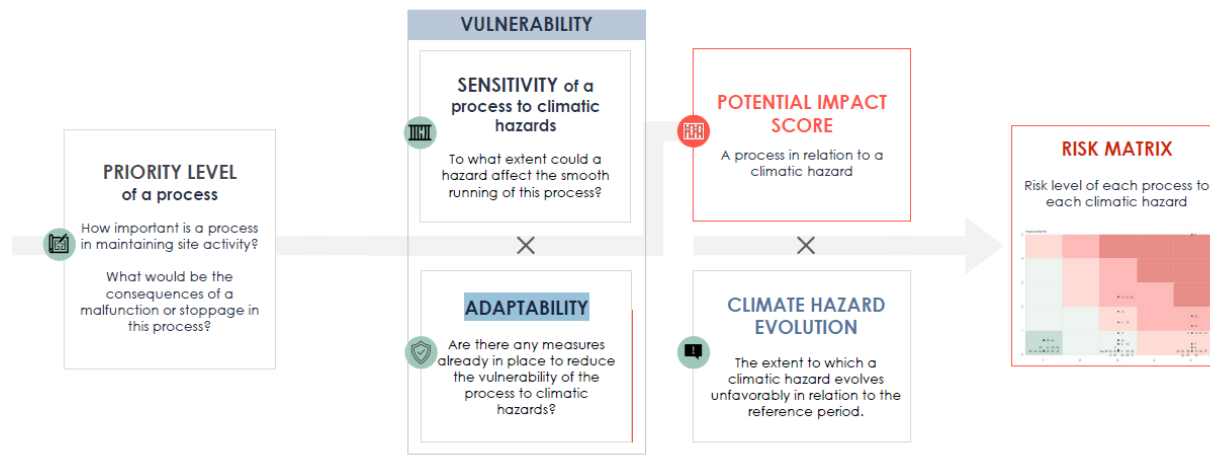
PRIORITY LEVEL
of a process

How important is a process in maintaining site activity?

What would be the consequences of a malfunction or stoppage in this process?

VULNERABILITY

SENSITIVITY of a process to climatic hazards

To what extent could a hazard affect the smooth running of this process?

×

ADAPTABILITY

Are there any measures already in place to reduce the vulnerability of the process to climatic hazards?

POTENTIAL IMPACT SCORE

A process in relation to a climatic hazard

×

CLIMATE HAZARD EVOLUTION

The extent to which a climatic hazard evolves unfavorably in relation to the reference period.

RISK MATRIX

Risk level of each process to each climatic hazard